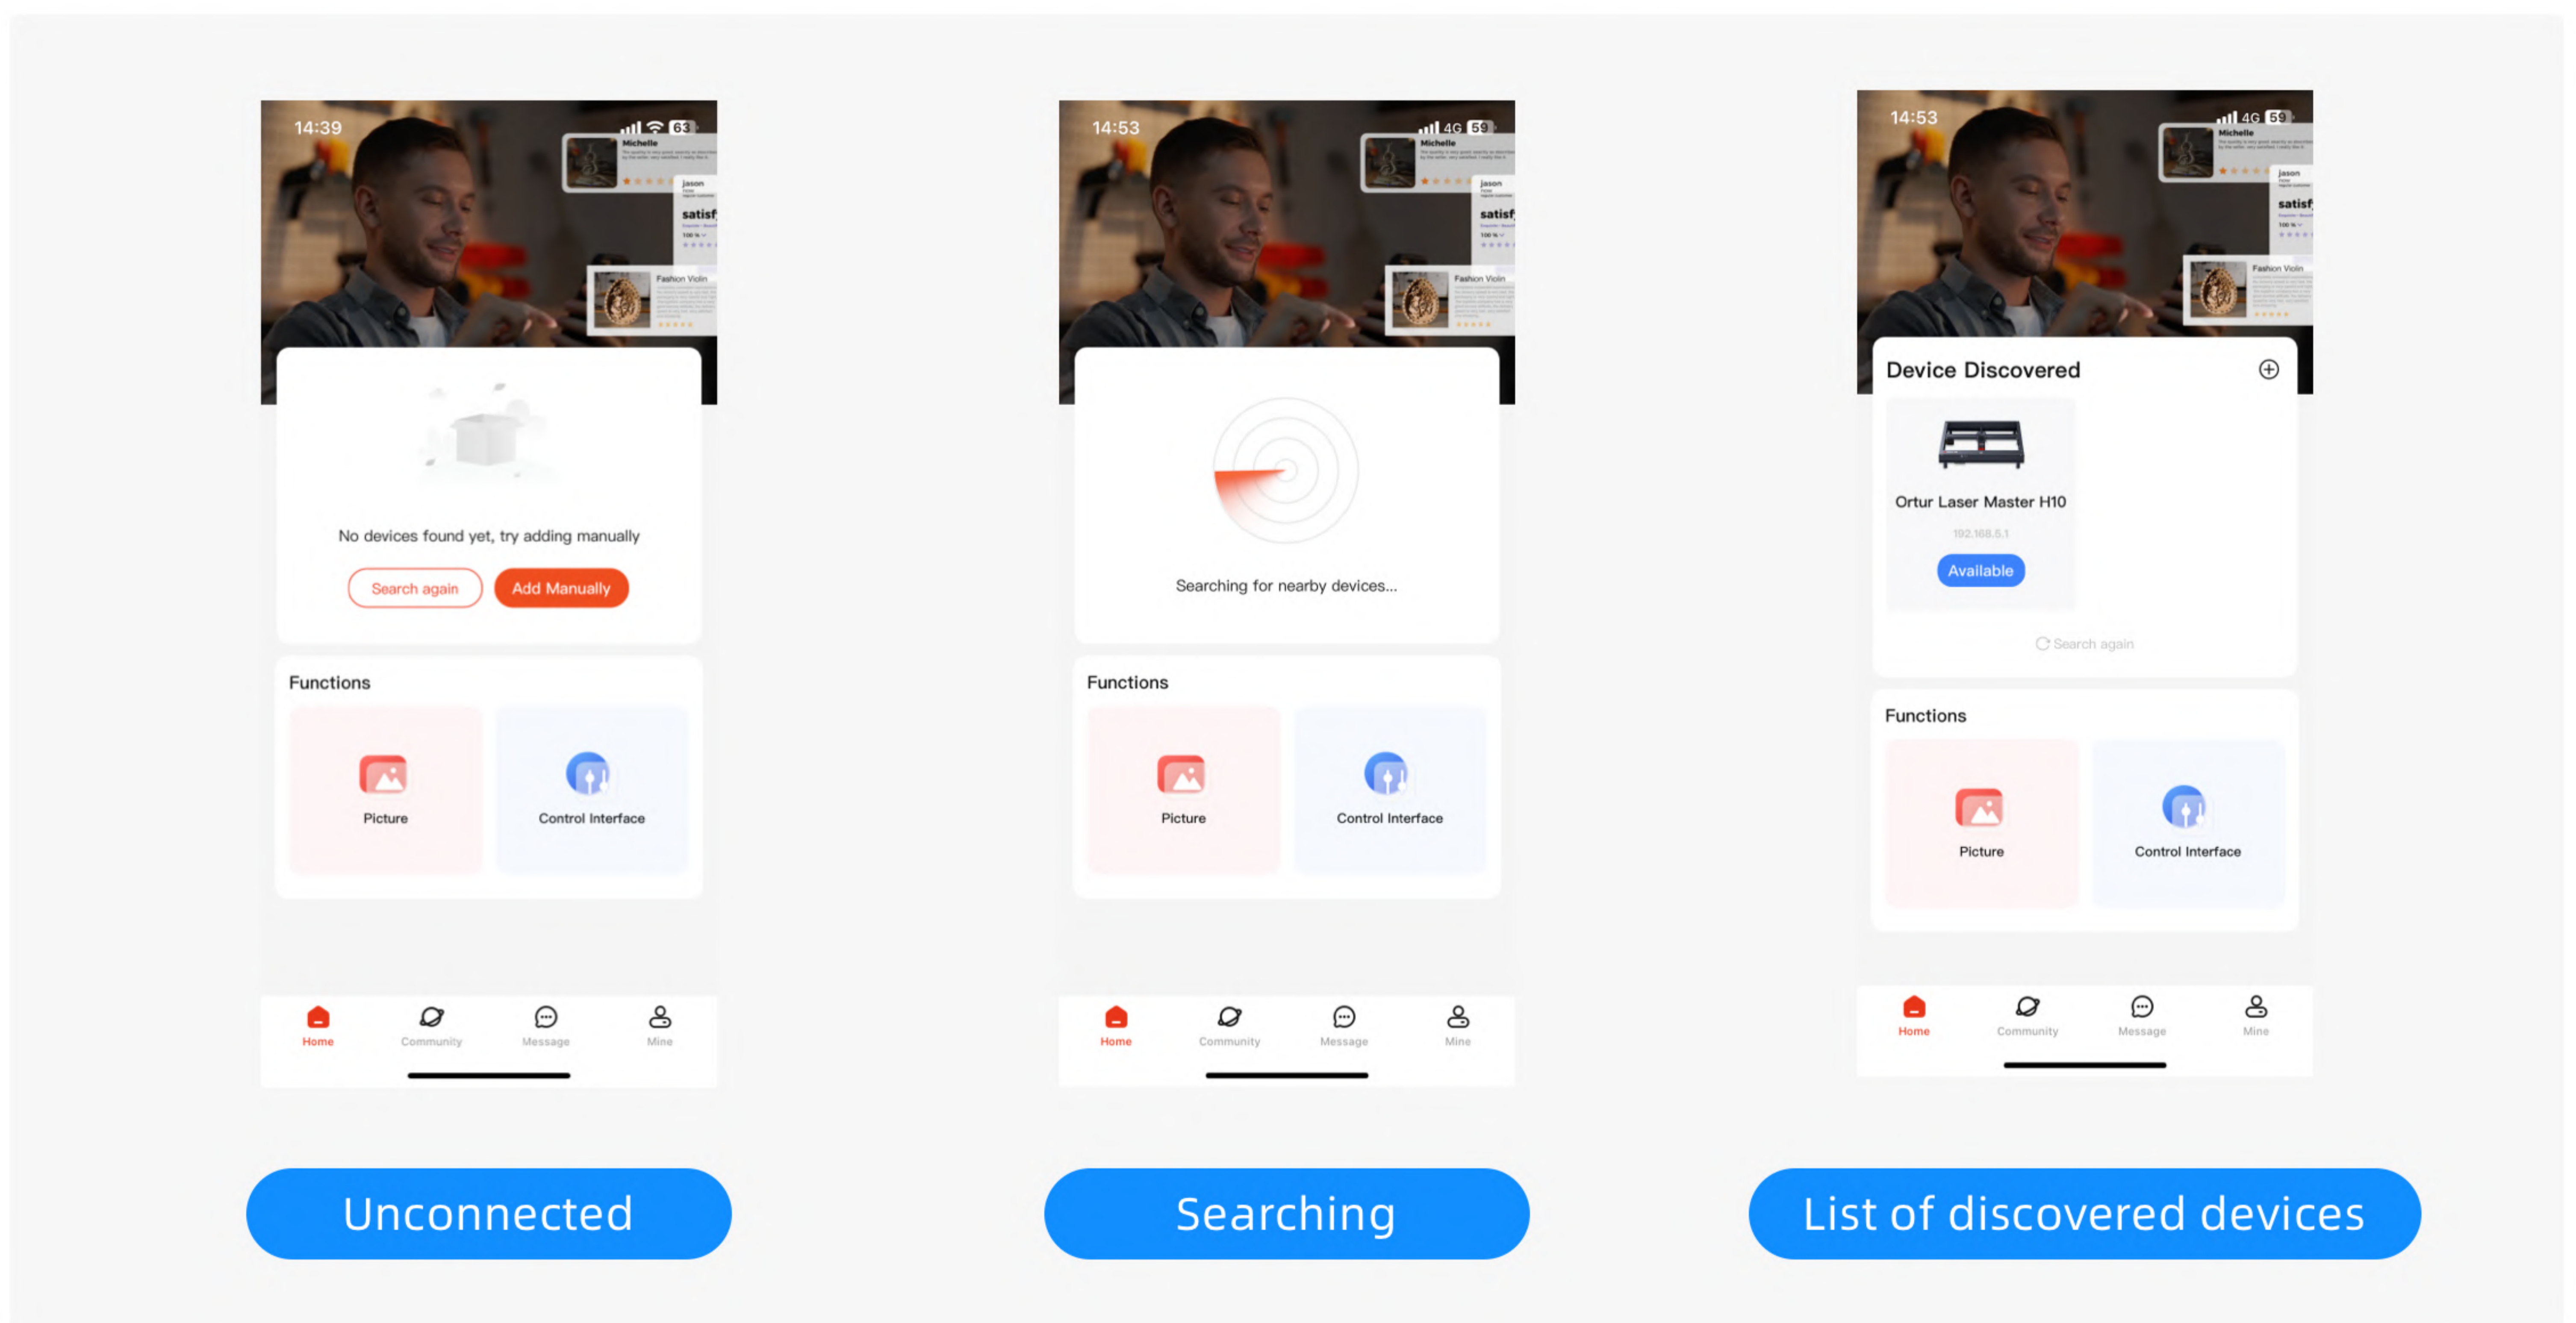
14:39 63

Michelle

jason

satisf

Fashion Violin

No devices found yet, try adding manually

Search again

Add Manually

Functions

Picture

Control Interface

Home Community Message Mine

Unconnected

14:53 4G 59

Michelle

jason

satisf

Fashion Violin

Searching for nearby devices...

Functions

Picture

Control Interface

Home Community Message Mine

Searching

14:53 4G 59

Michelle

jason

satisf

Fashion Violin

Device Discovered

Ortur Laser Master H10

192.168.5.1

Available

Search again

Functions

Picture

Control Interface

Home Community Message Mine

List of discovered devices